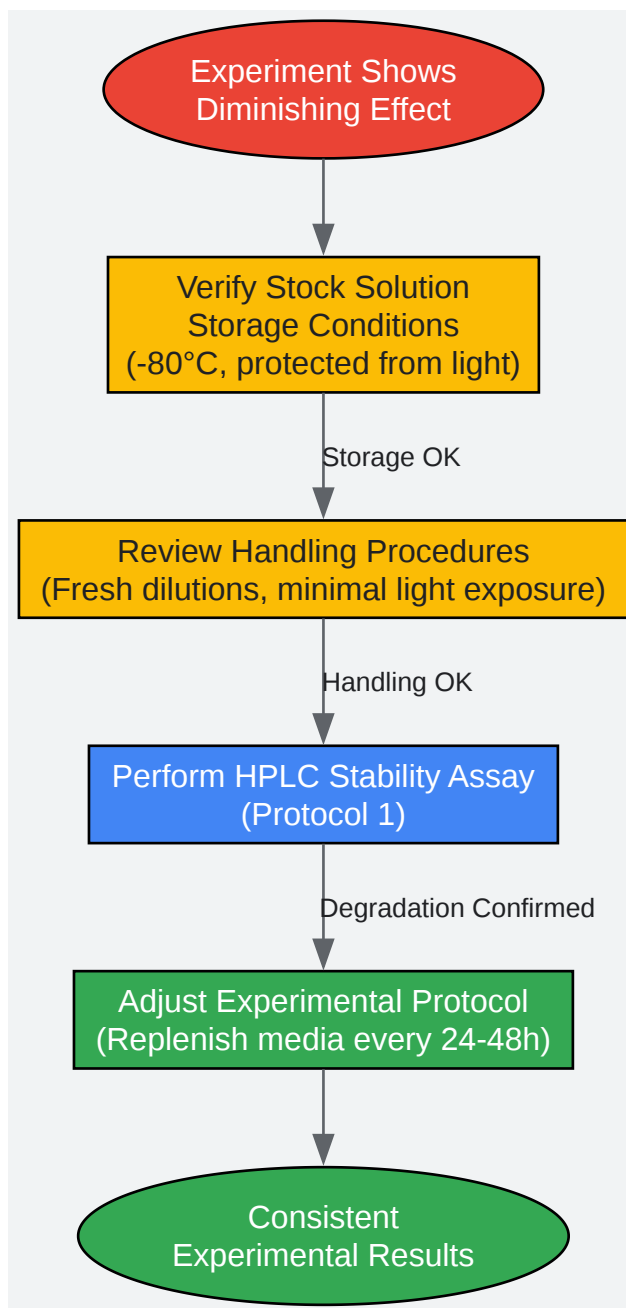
Experiment Shows Diminishing Effect

Verify Stock Solution Storage Conditions (-80°C, protected from light)

Storage OK

Review Handling Procedures (Fresh dilutions, minimal light exposure)

Handling OK

Perform HPLC Stability Assay (Protocol 1)

Degradation Confirmed

Adjust Experimental Protocol (Replenish media every 24-48h)

Consistent Experimental Results